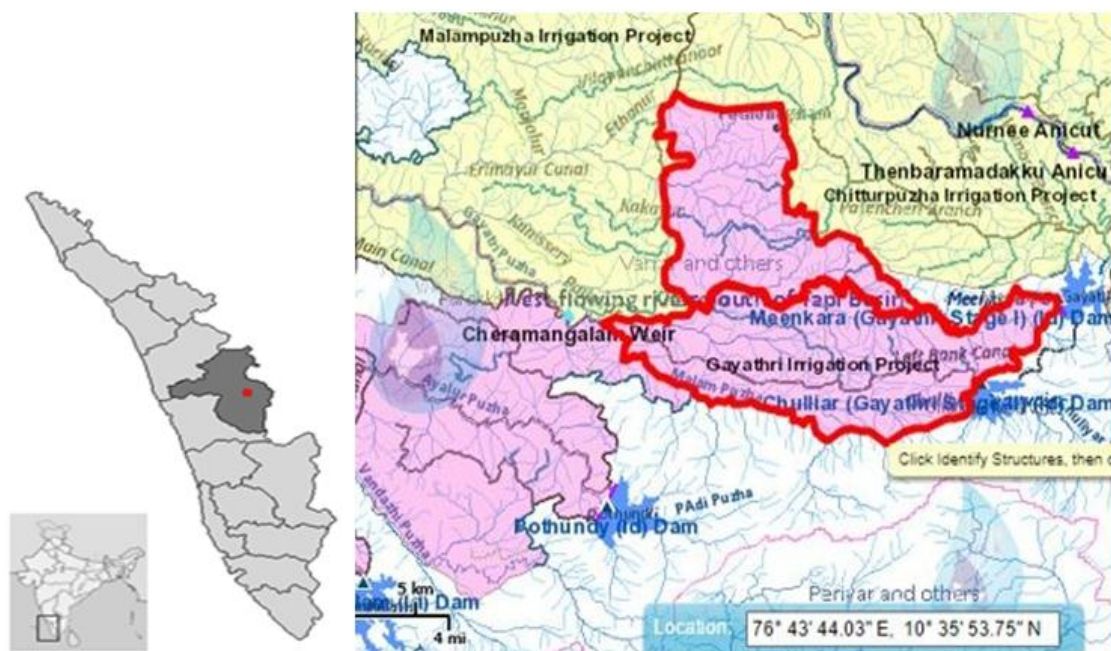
Malampuzha Irrigation Project

Nurnee Anicut

Thenbaramadakku Anicu

Chitturpuzha Irrigation Project

Main Canal

Gayathri Puzha

Erimayur Canal

Vari and others

West flowing rivers south of Tapi Basin

Cheramangalam Weir

Meenkara (Gayathri Stage I) (Id) Dam

Gayathri Irrigation Project

Left Bank Canal

Chulliar (Gayathri Stage II) (Id) Dam

Click Identify Structures, then c

PAdi Puzha

Pothundy (Id) Dam

Vandazhi Puzha

5 km

4 mi

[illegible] (Id) Dam

Periyar and others

Location: 76° 43' 44.03" E, 10° 35' 53.75" N